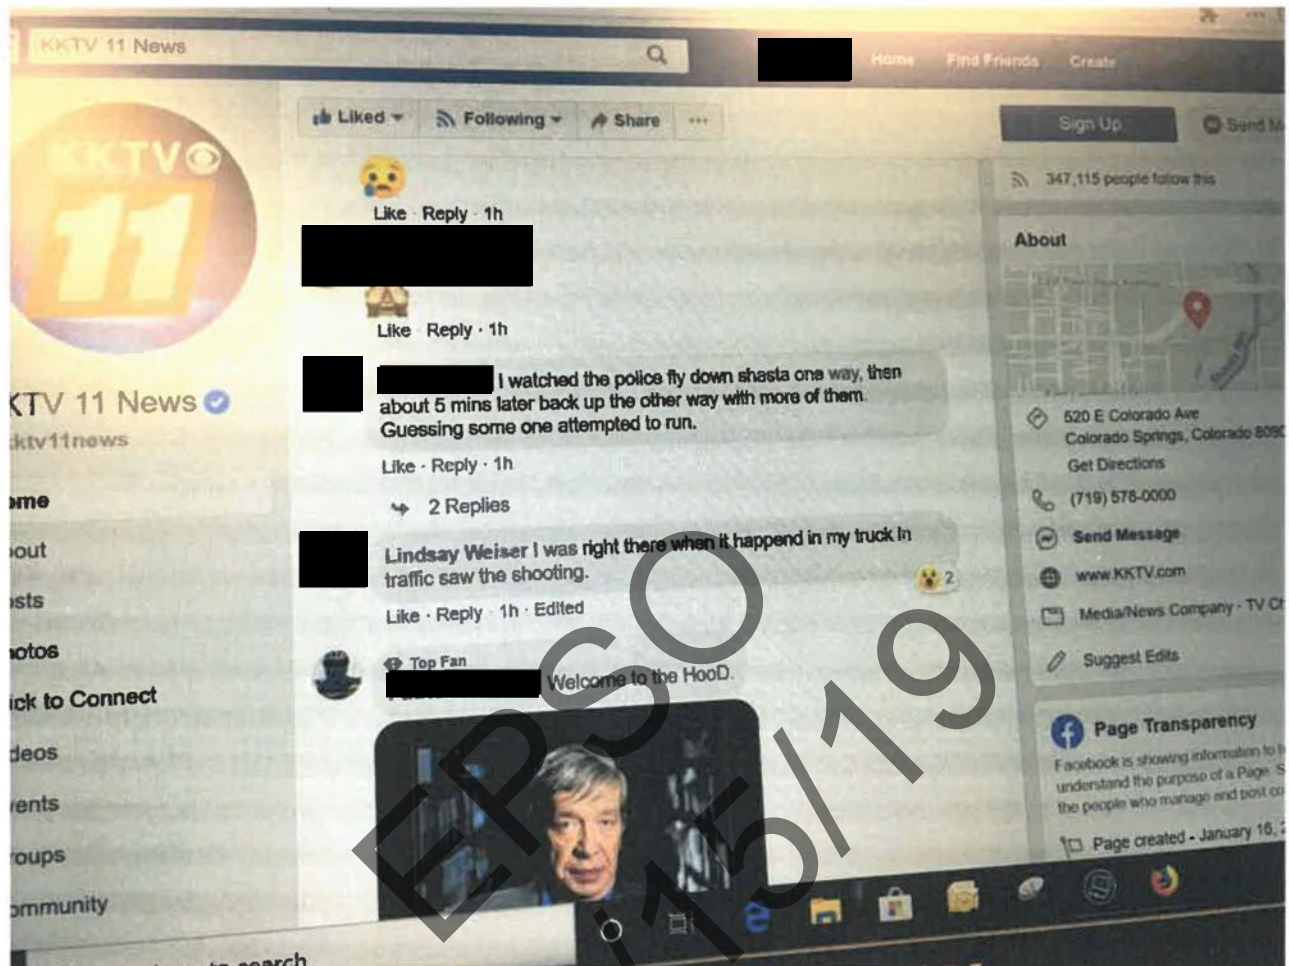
KKTV 11 News

Home Find Friends Create

Liked Following Share ···

Sign Up Send M

KKTV 11

KTV 11 News
ktv11news

ome
out
sts
otos
ick to Connect
deos
ents
oups
ommunity

Like · Reply · 1h

Like · Reply · 1h

I watched the police fly down shasta one way, then about 5 mins later back up the other way with more of them. Guessing some one attempted to run.

Like · Reply · 1h

2 Replies

Lindsay Weiser I was right there when it happend in my truck in traffic saw the shooting.

2

Like · Reply · 1h · Edited

Top Fan

Welcome to the HooD.

347,115 people follow this

About

520 E Colorado Ave
Colorado Springs, Colorado 809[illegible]
Get Directions

(719) 578-0000

Send Message

www.KKTV.com

Media/News Company · TV C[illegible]

Suggest Edits

Page Transparency

Facebook is showing information to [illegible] understand the purpose of a Page. S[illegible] the people who manage and post co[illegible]

Page created - January 16, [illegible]

to search

EPSO
10/15/19